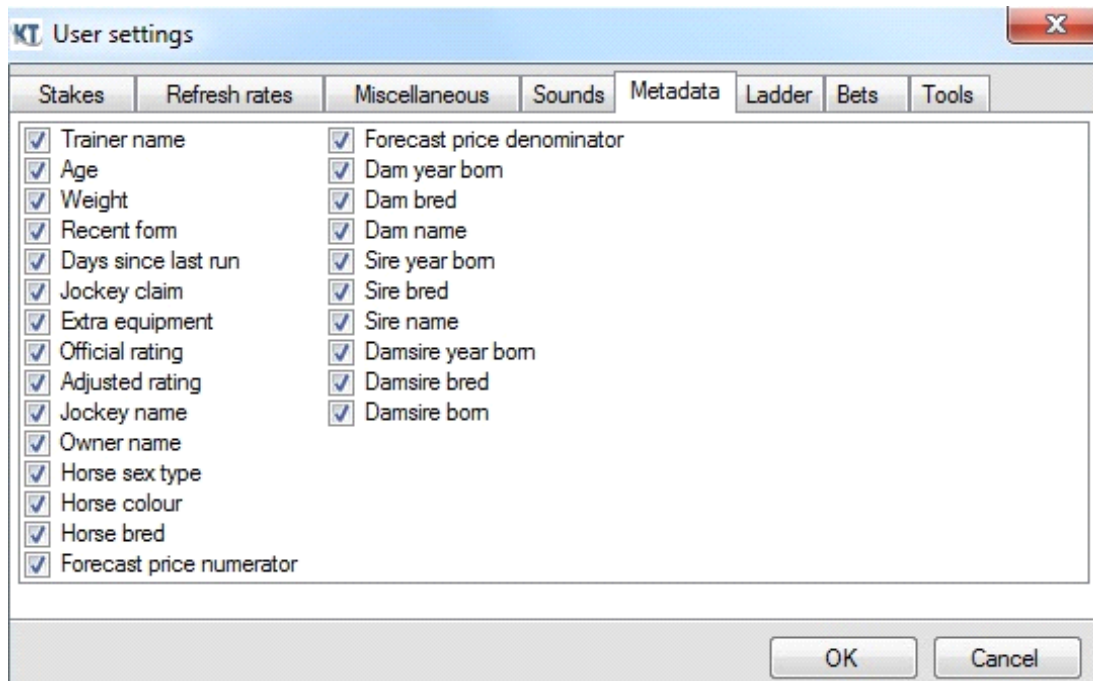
KT User settings

Stakes | Refresh rates | Miscellaneous | Sounds | Metadata | Ladder | Bets | Tools

Trainer name
Age
Weight
Recent form
Days since last run
Jockey claim
Extra equipment
Official rating
Adjusted rating
Jockey name
Owner name
Horse sex type
Horse colour
Horse bred
Forecast price numerator

Forecast price denominator
Dam year born
Dam bred
Dam name
Sire year born
Sire bred
Sire name
Damsire year born
Damsire bred
Damsire born

OK
Cancel